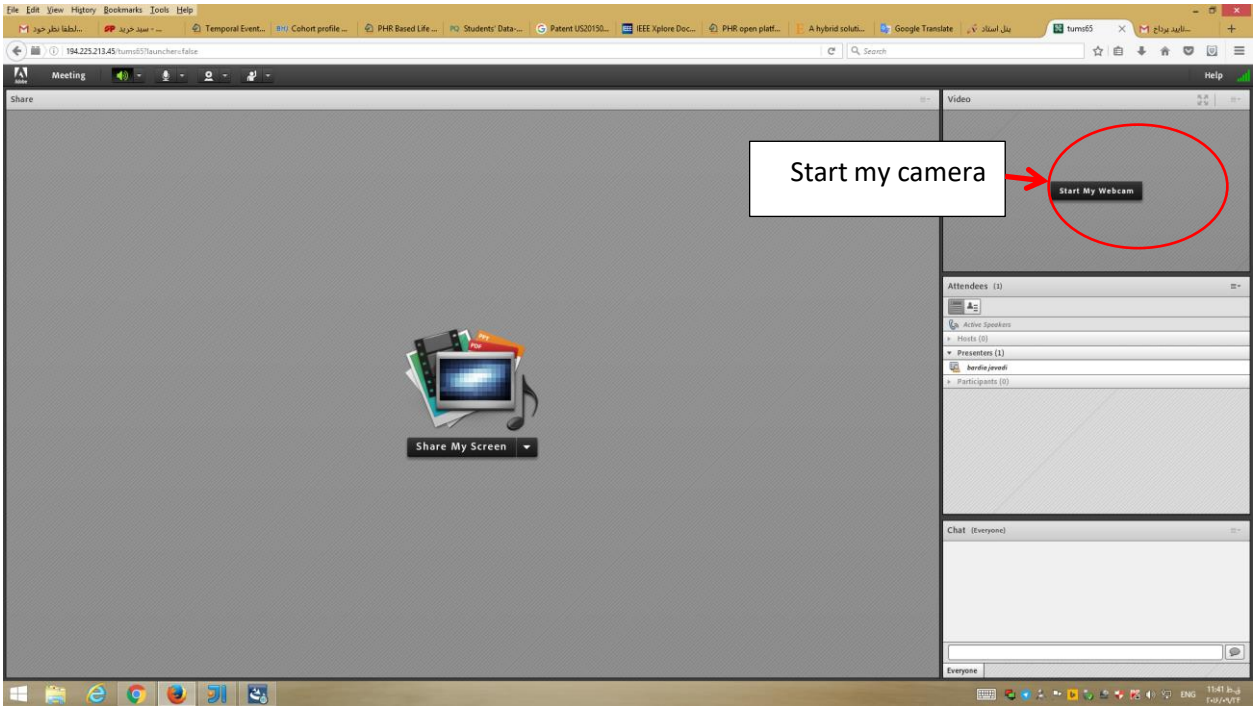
File Edit View History Bookmarks Tools Help

لطفا نظر خود... | سبد خرید - ... | Temporal Event... | Cohort profile ... | PHR Based Life ... | Students' Data-... | Patent US20150... | IEEE Xplore Doc... | PHR open platf... | A hybrid soluti... | Google Translate | پنل استاد | tums65 | تایید پرداخت...

194.225.213.45/tums65?launcher=false

Search

Meeting

Help

Share

Video

Start my camera

Start My Webcam

Attendees (1)

Active Speakers

Hosts (0)

Presenters (1)

bardia.javadi

Participants (0)

Share My Screen

Chat (Everyone)

Everyone

ENG

11:41